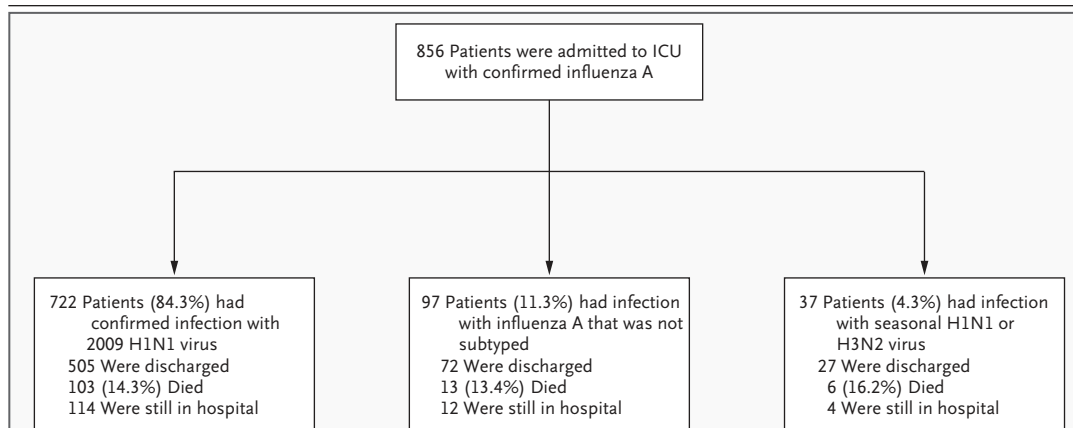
856 Patients were admitted to ICU with confirmed influenza A

722 Patients (84.3%) had confirmed infection with 2009 H1N1 virus
505 Were discharged
103 (14.3%) Died
114 Were still in hospital

97 Patients (11.3%) had infection with influenza A that was not subtyped
72 Were discharged
13 (13.4%) Died
12 Were still in hospital

37 Patients (4.3%) had infection with seasonal H1N1 or H3N2 virus
27 Were discharged
6 (16.2%) Died
4 Were still in hospital